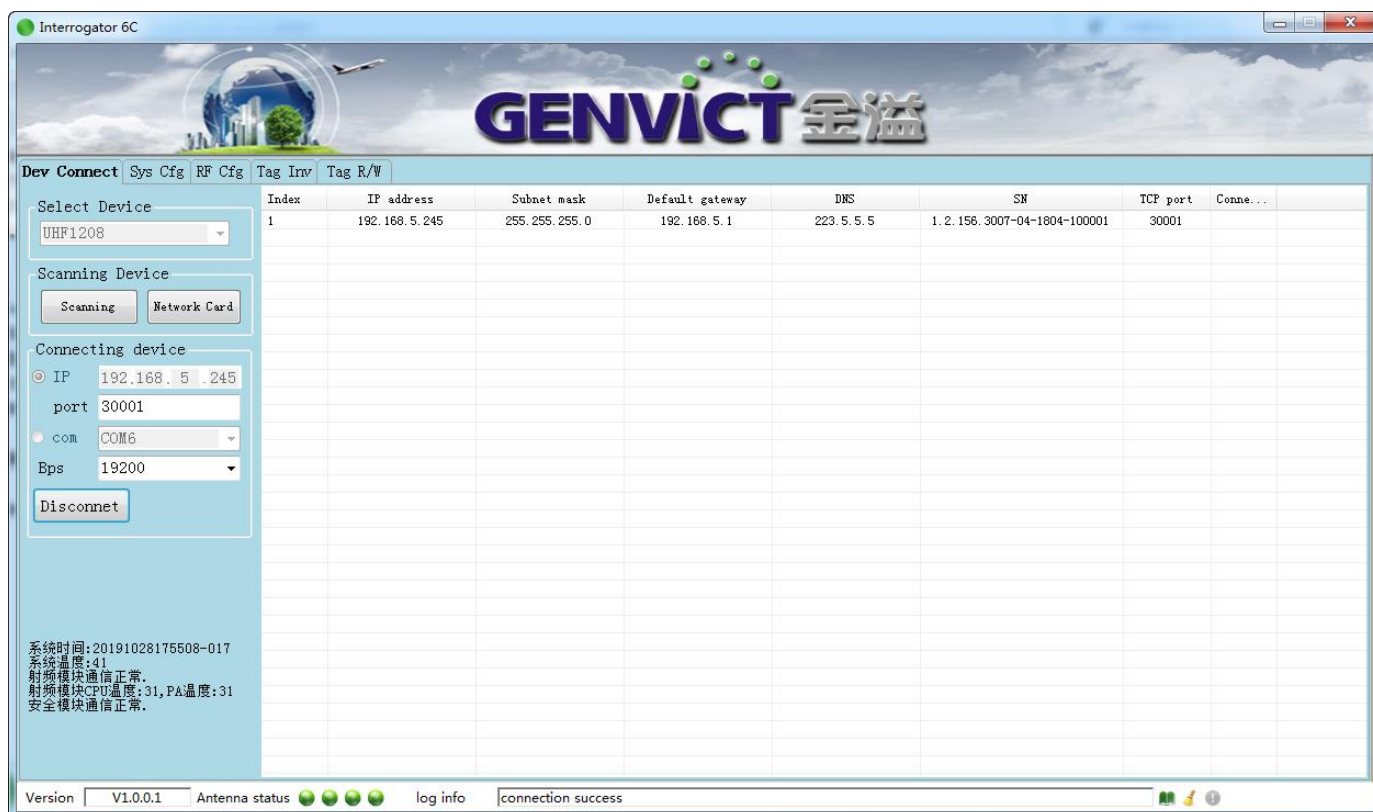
Interrogator 6C

GENVICT 金溢

Dev Connect | Sys Cfg | RF Cfg | Tag Inv | Tag R/W

Select Device
UHF1208

Scanning Device
Scanning | Network Card

Connecting device
IP 192.168. 5 .245
port 30001
com COM6
Bps 19200
Disconnet

| Index | IP address | Subnet mask | Default gateway | DNS | SN | TCP port | Conne... |
|---|---|---|---|---|---|---|---|
| 1 | 192.168.5.245 | 255.255.255.0 | 192.168.5.1 | 223.5.5.5 | 1.2.156.3007-04-1804-100001 | 30001 | |

系统时间:20191028175508-017
系统温度:41
射频模块通信正常.
射频模块CPU温度:31,PA温度:31
安全模块通信正常.

Version V1.0.0.1 Antenna status log info connection success